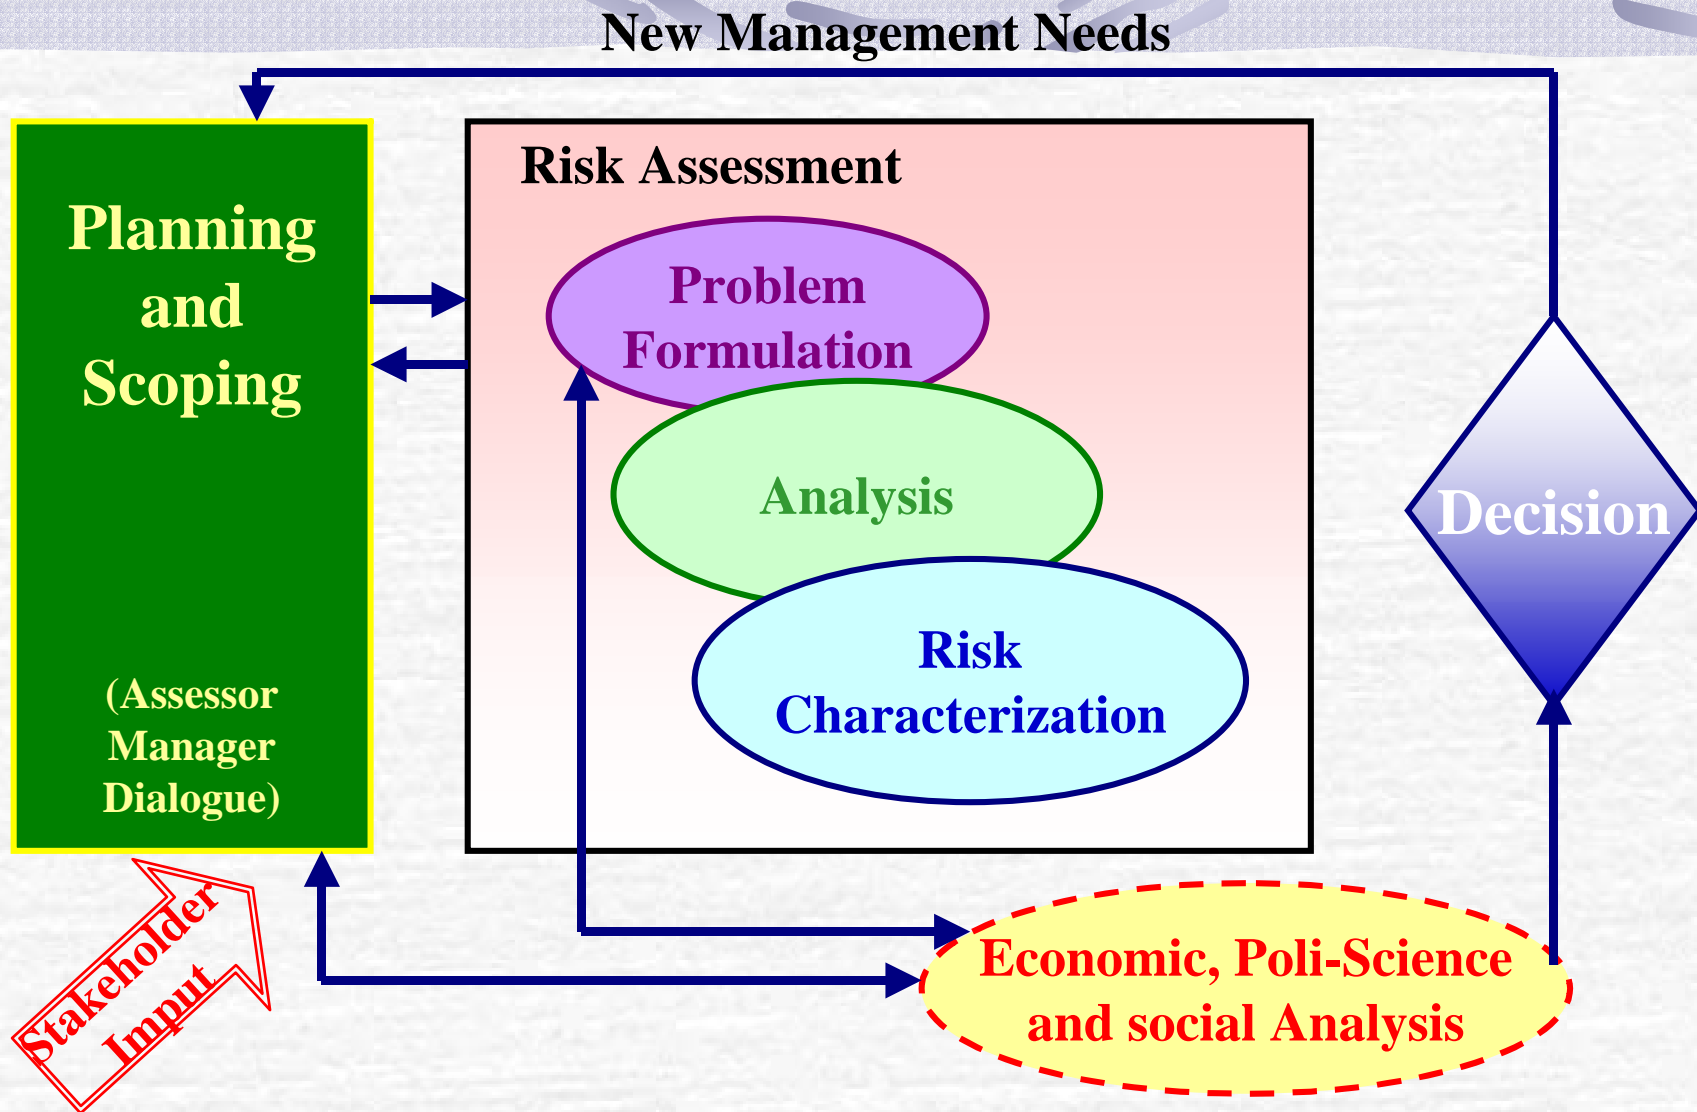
New Management Needs

Planning and Scoping

(Assessor Manager Dialogue)

Risk Assessment

Problem Formulation

Analysis

Risk Characterization

Decision

Stakeholder Imput

Economic, Poli-Science and social Analysis